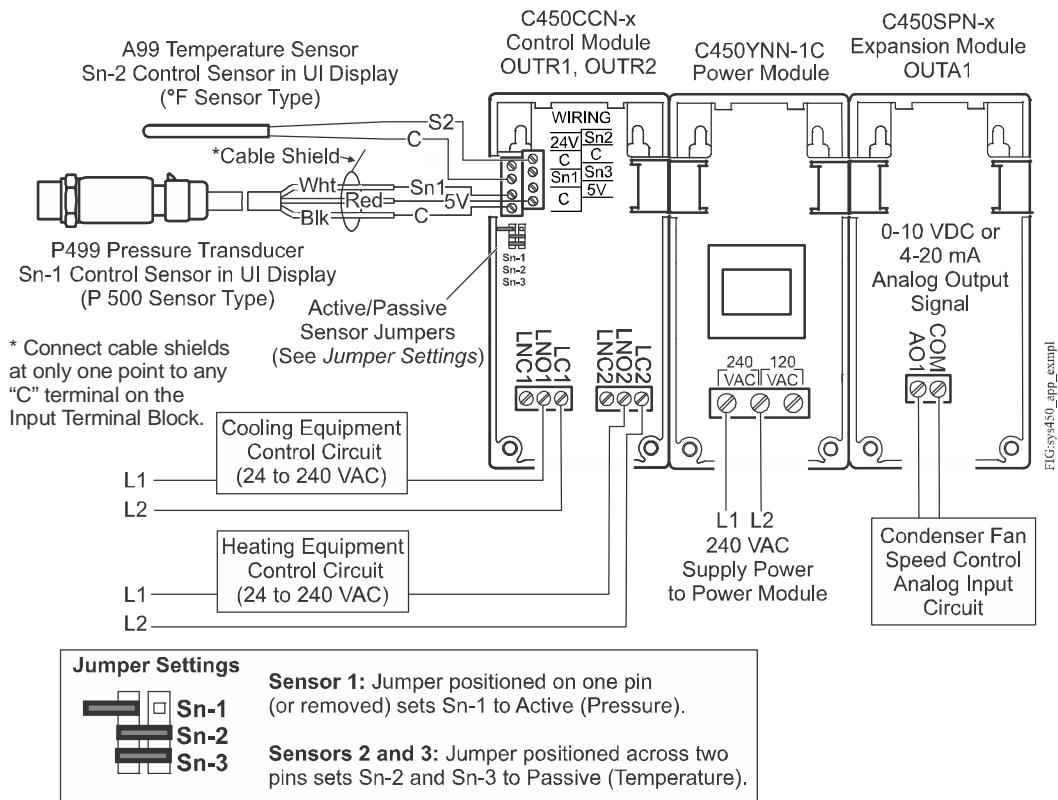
C450CCN-x
Control Module
OUTR1, OUTR2

C450YNN-1C
Power Module

C450SPN-x
Expansion Module
OUTA1

A99 Temperature Sensor
Sn-2 Control Sensor in UI Display
(°F Sensor Type)

S2
C

*Cable Shield

Wht
Red
Blk

Sn1
5V
C

WIRING

| 24V | Sn2 |
|---|---|
| C | C |
| Sn1 | Sn3 |
| C | 5V |

P499 Pressure Transducer
Sn-1 Control Sensor in UI Display
(P 500 Sensor Type)

Sn-1
Sn-2
Sn-3

Active/Passive
Sensor Jumpers
(See *Jumper Settings*)

* Connect cable shields at only one point to any "C" terminal on the Input Terminal Block.

LNC1 LNO1 LC1

LNC2 LNO2 LC2

0-10 VDC or
4-20 mA
Analog Output
Signal

AO1 COM

240 VAC 120 VAC

Cooling Equipment
Control Circuit
(24 to 240 VAC)

L1
L2

Heating Equipment
Control Circuit
(24 to 240 VAC)

L1
L2

L1 L2
240 VAC
Supply Power
to Power Module

Condenser Fan
Speed Control
Analog Input
Circuit

FIG:sys450_app_exmpl

Jumper Settings

Sn-1
Sn-2
Sn-3

**Sensor 1:** Jumper positioned on one pin (or removed) sets Sn-1 to Active (Pressure).

**Sensors 2 and 3:** Jumper positioned across two pins sets Sn-2 and Sn-3 to Passive (Temperature).